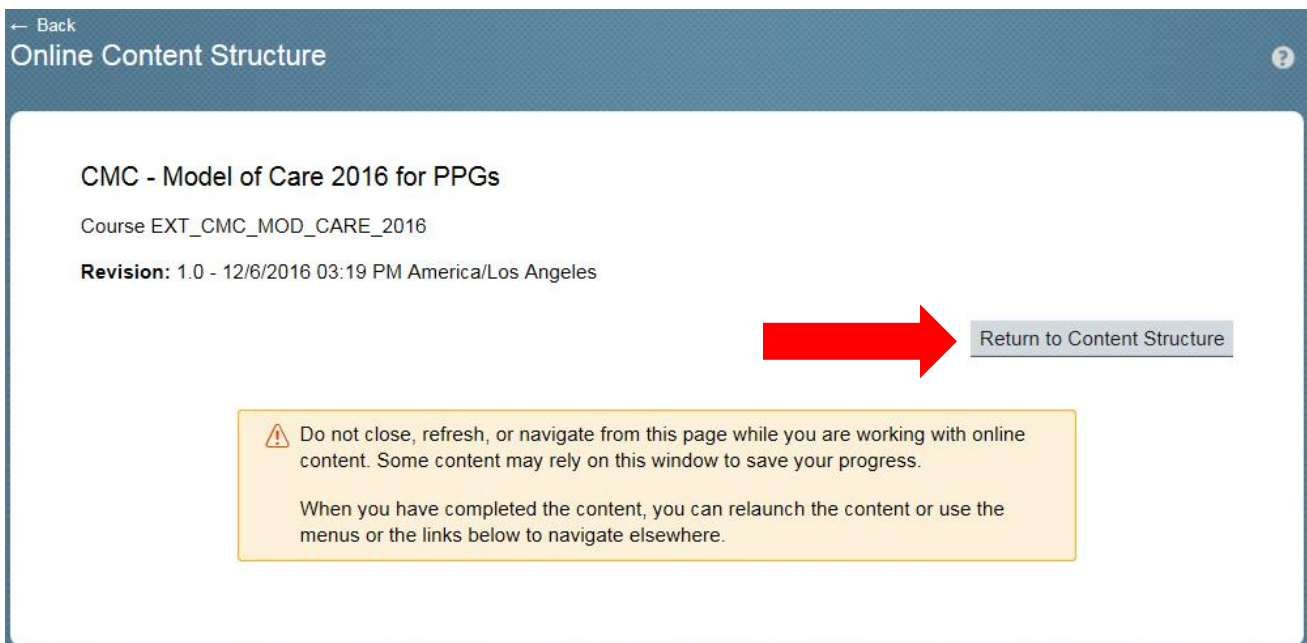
← Back
Online Content Structure

CMC - Model of Care 2016 for PPGs

Course EXT_CMC_MOD_CARE_2016

**Revision:** 1.0 - 12/6/2016 03:19 PM America/Los Angeles

Return to Content Structure

Do not close, refresh, or navigate from this page while you are working with online content. Some content may rely on this window to save your progress.

When you have completed the content, you can relaunch the content or use the menus or the links below to navigate elsewhere.